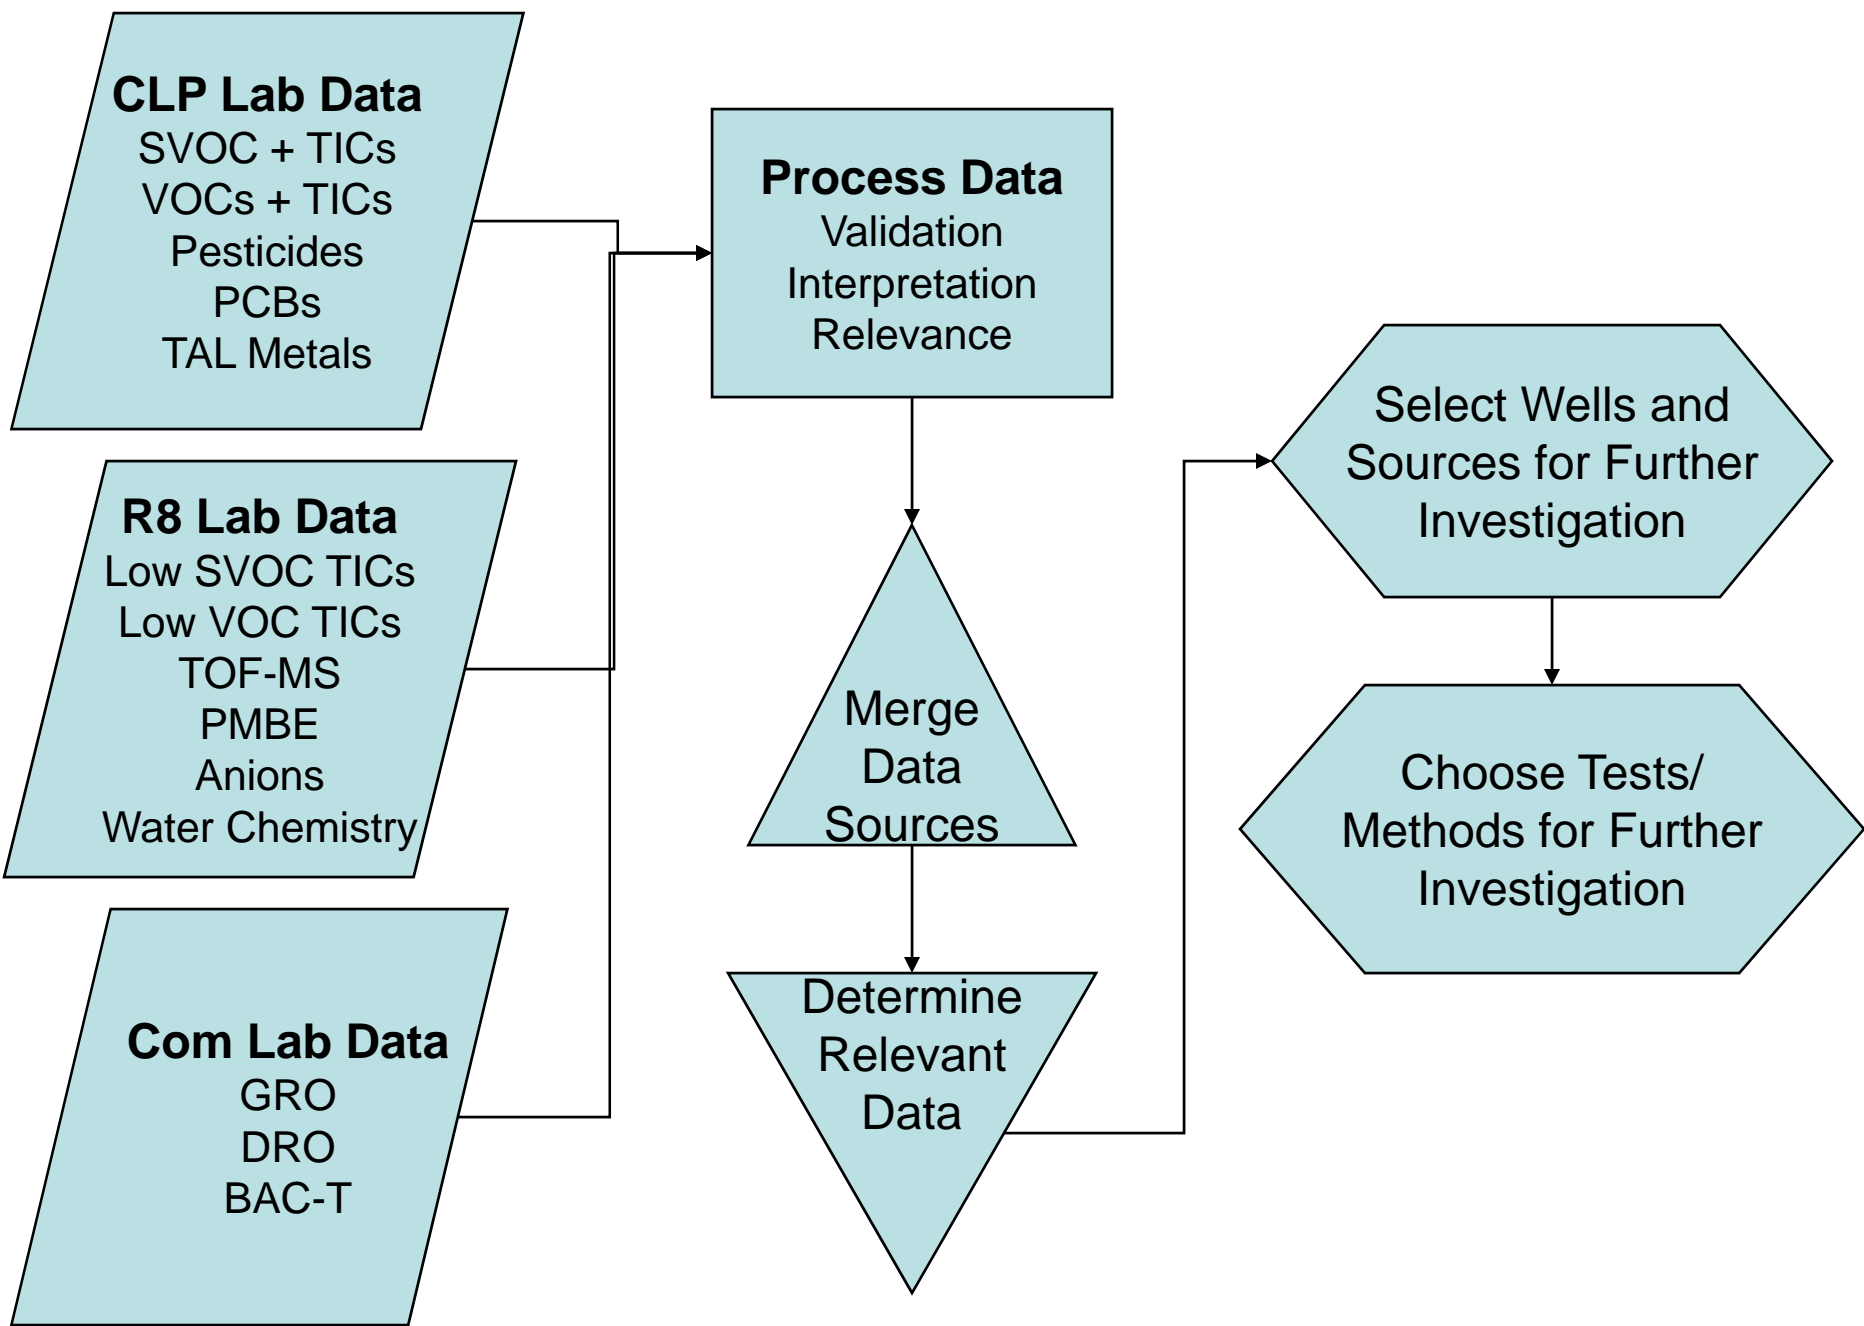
CLP Lab Data
SVOC + TICs
VOCs + TICs
Pesticides
PCBs
TAL Metals

R8 Lab Data
Low SVOC TICs
Low VOC TICs
TOF-MS
PMBE
Anions
Water Chemistry

Com Lab Data
GRO
DRO
BAC-T

Process Data
Validation
Interpretation
Relevance

Merge Data Sources

Determine Relevant Data

Select Wells and Sources for Further Investigation

Choose Tests/ Methods for Further Investigation